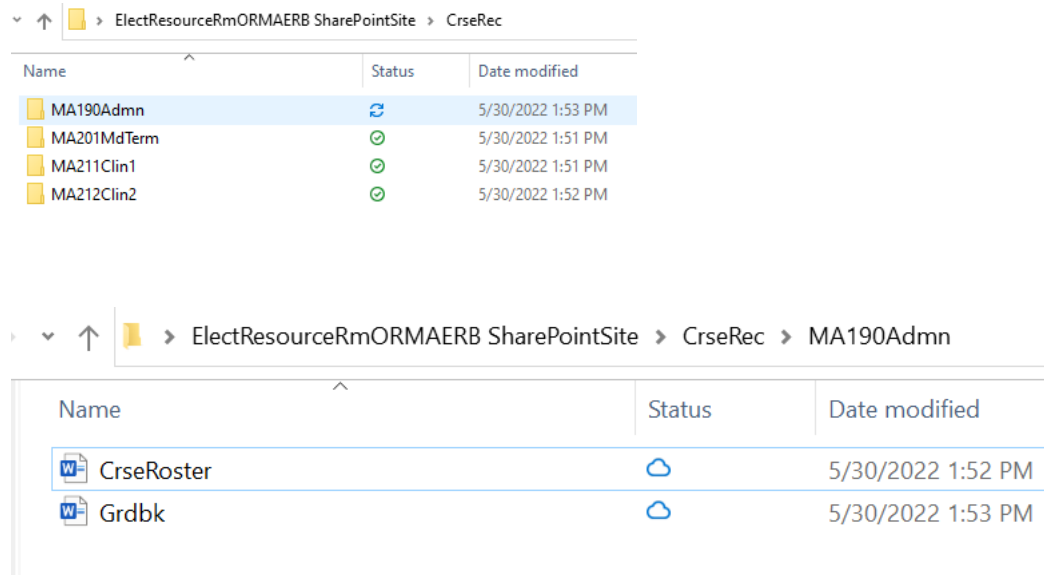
> ElectResourceRmORMAERB SharePointSite > CrseRec

| Name | Status | Date modified |
|---|---|---|
| MA190Admn | | 5/30/2022 1:53 PM |
| MA201MdTerm | | 5/30/2022 1:51 PM |
| MA211Clin1 | | 5/30/2022 1:51 PM |
| MA212Clin2 | | 5/30/2022 1:52 PM |

> ElectResourceRmORMAERB SharePointSite > CrseRec > MA190Admn

| Name | Status | Date modified |
|---|---|---|
| CrseRoster | | 5/30/2022 1:52 PM |
| Grdbk | | 5/30/2022 1:53 PM |